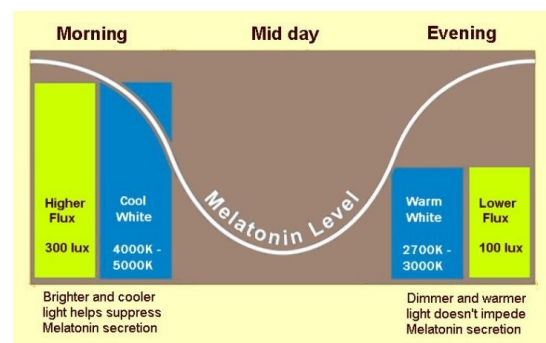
Morning

Mid day

Evening

Higher Flux

300 lux

Cool White

4000K - 5000K

Melatonin Level

Warm White

2700K - 3000K

Lower Flux

100 lux

Brighter and cooler light helps suppress Melatonin secretion

Dimmer and warmer light doesn't impede Melatonin secretion